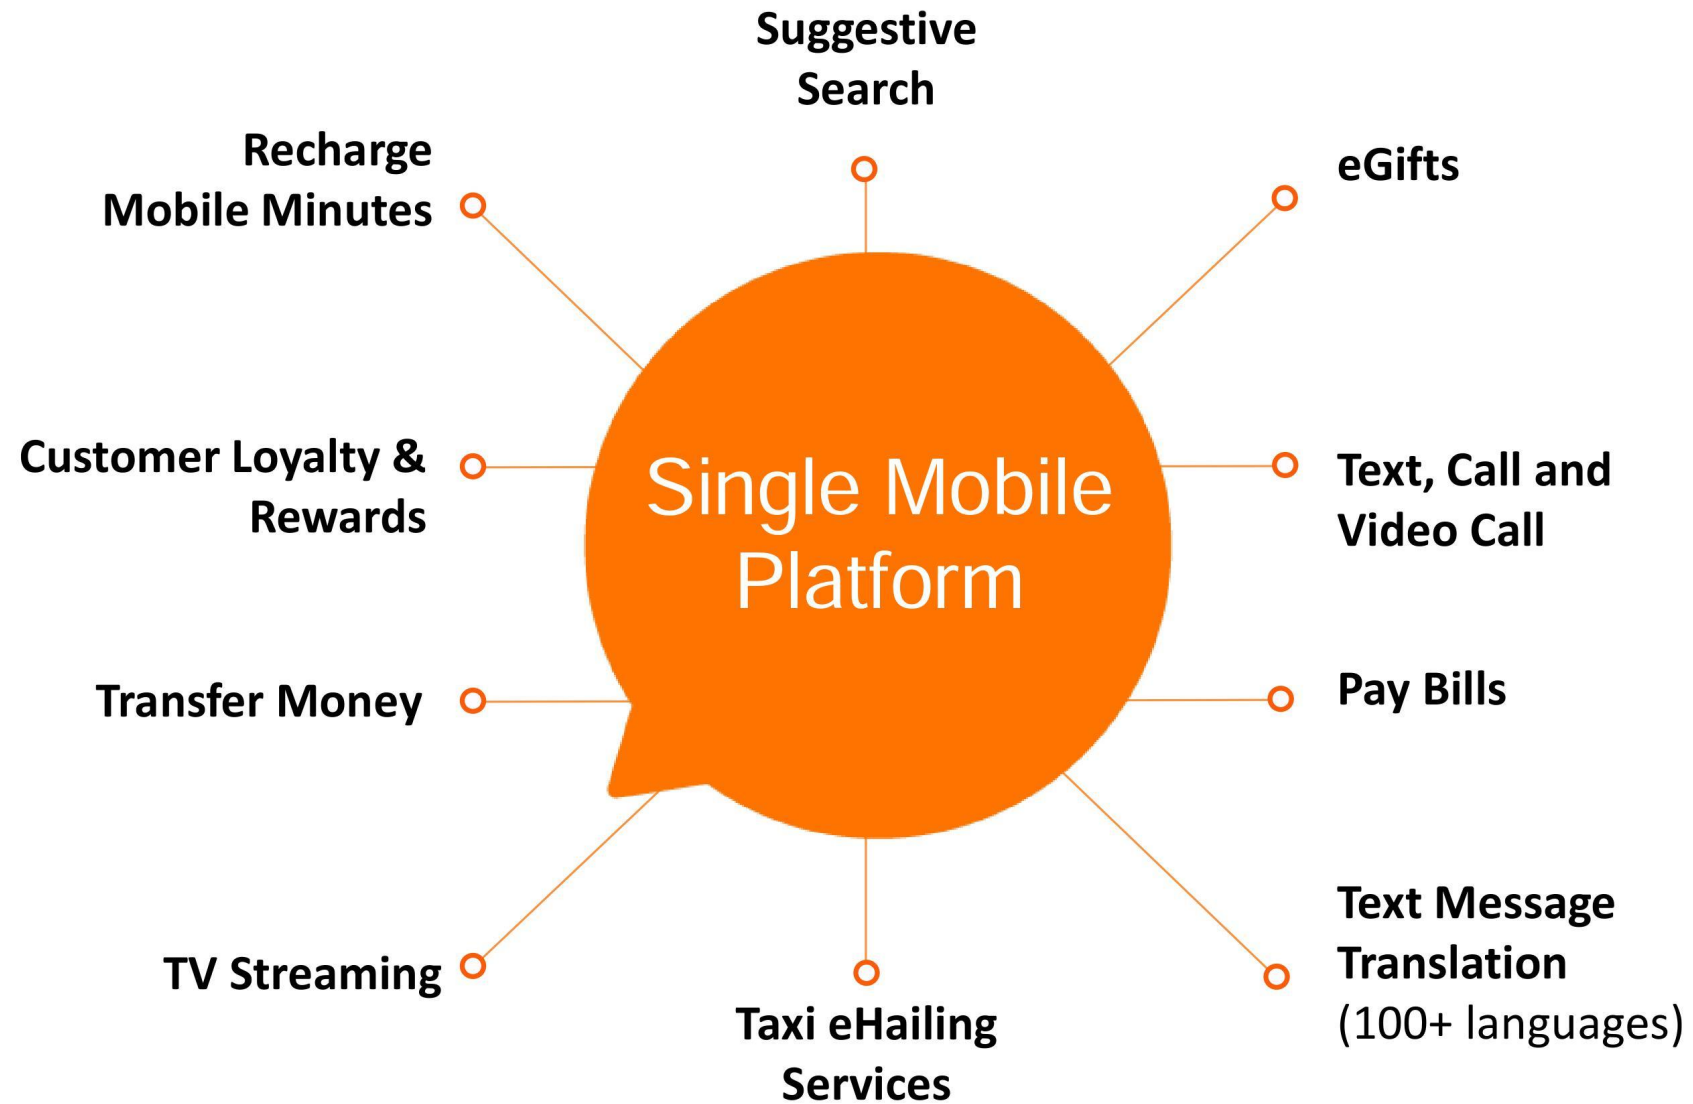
Suggestive Search

Recharge Mobile Minutes

eGifts

Customer Loyalty & Rewards

Single Mobile Platform

Text, Call and Video Call

Transfer Money

Pay Bills

TV Streaming

Taxi eHailing Services

Text Message Translation (100+ languages)